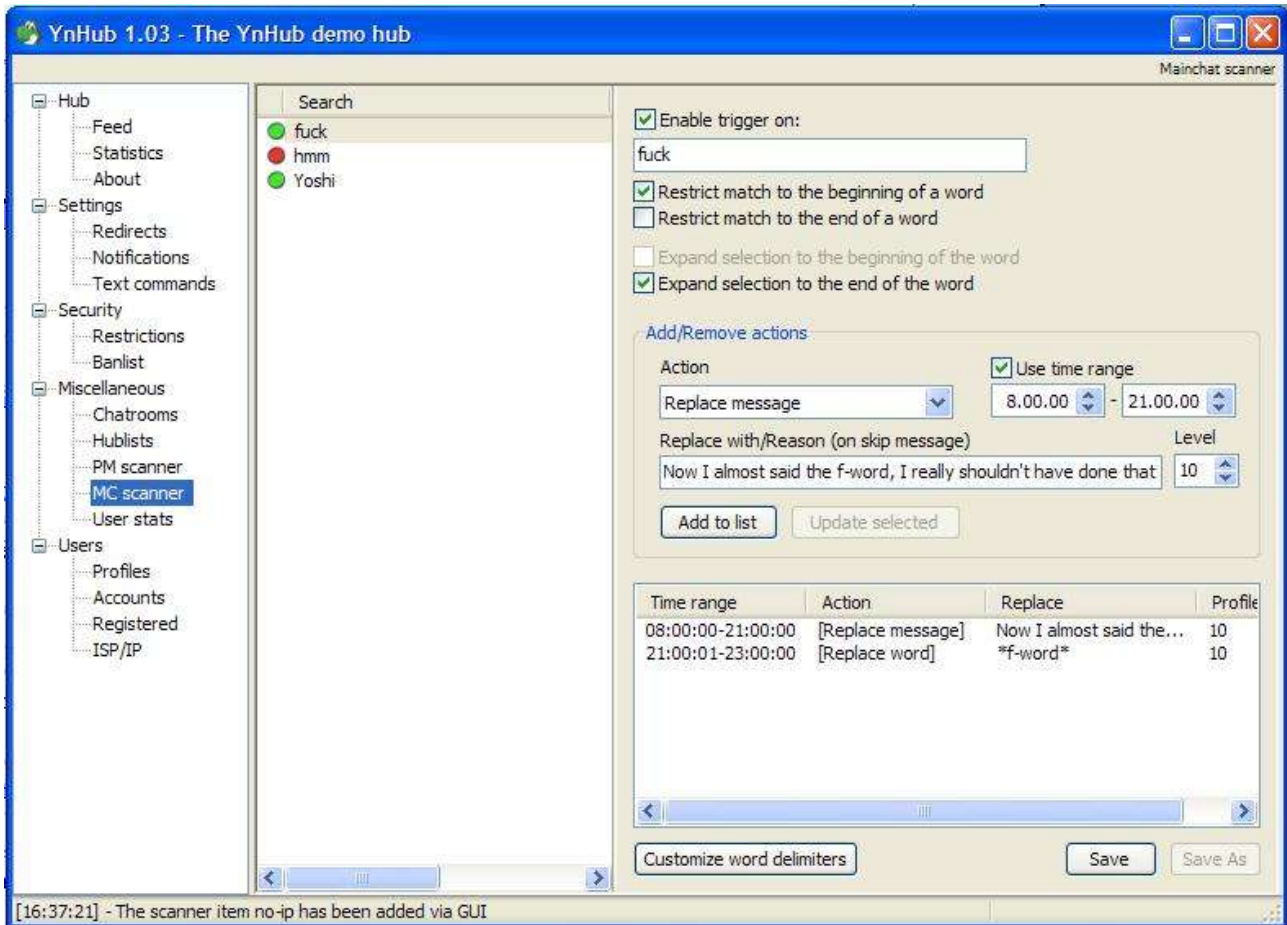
YnHub 1.03 - The YnHub demo hub

Mainchat scanner

Hub
Feed
Statistics
About
Settings
Redirects
Notifications
Text commands
Security
Restrictions
Banlist
Miscellaneous
Chatrooms
Hublists
PM scanner
MC scanner
User stats
Users
Profiles
Accounts
Registered
ISP/IP

Search
fuck
hmm
Yoshi

Enable trigger on:
fuck
Restrict match to the beginning of a word
Restrict match to the end of a word
Expand selection to the beginning of the word
Expand selection to the end of the word

Add/Remove actions
Action
Replace message
Use time range
8.00.00 - 21.00.00
Replace with/Reason (on skip message)
Level
Now I almost said the f-word, I really shouldn't have done that
10
Add to list
Update selected

| Time range | Action | Replace | Profile |
|---|---|---|---|
| 08:00:00-21:00:00 | [Replace message] | Now I almost said the... | 10 |
| 21:00:01-23:00:00 | [Replace word] | \*f-word\* | 10 |

Customize word delimiters
Save
Save As

[16:37:21] - The scanner item no-ip has been added via GUI